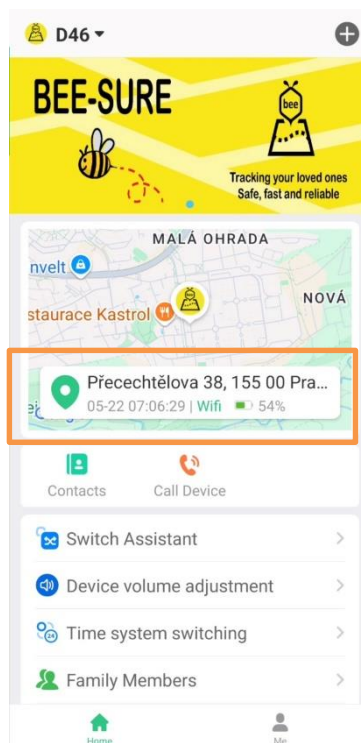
D46

BEE-SURE

bee

Tracking your loved ones
Safe, fast and reliable

MALÁ OHRADA

nvelt

staurace Kastrol

NOVÁ

Přecechtělova 38, 155 00 Pra...
05-22 07:06:29 | Wifi 54%

Contacts

Call Device

Switch Assistant

Device volume adjustment

Time system switching

Family Members

Home

Me